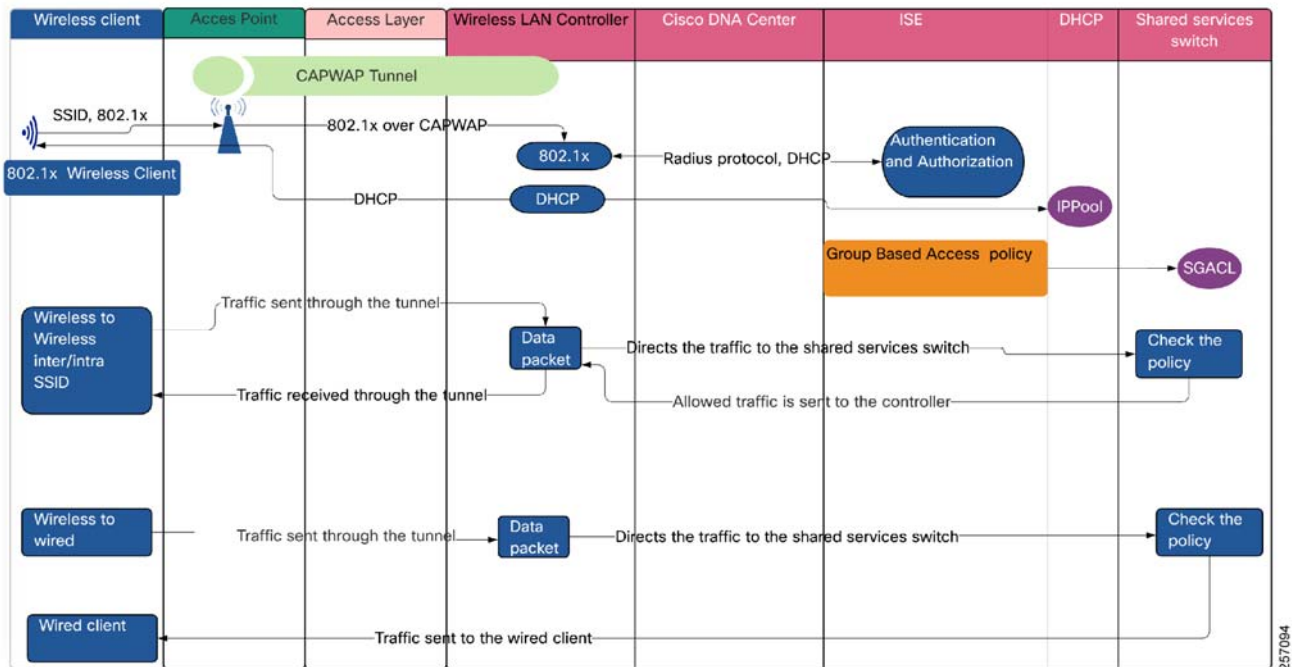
Wireless client
Acces Point
Access Layer
Wireless LAN Controller
Cisco DNA Center
ISE
DHCP
Shared services switch

CAPWAP Tunnel

SSID, 802.1x
802.1x over CAPWAP
802.1x
Radius protocol, DHCP
Authentication and Authorization
802.1x Wireless Client
DHCP
DHCP
IPPool
Group Based Access policy
SGACL

Wireless to Wireless inter/intra SSID
Traffic sent through the tunnel
Data packet
Directs the traffic to the shared services switch
Check the policy
Traffic received through the tunnel
Allowed traffic is sent to the controller

Wireless to wired
Traffic sent through the tunnel
Data packet
Directs the traffic to the shared services switch
Check the policy

Wired client
Traffic sent to the wired client

257094